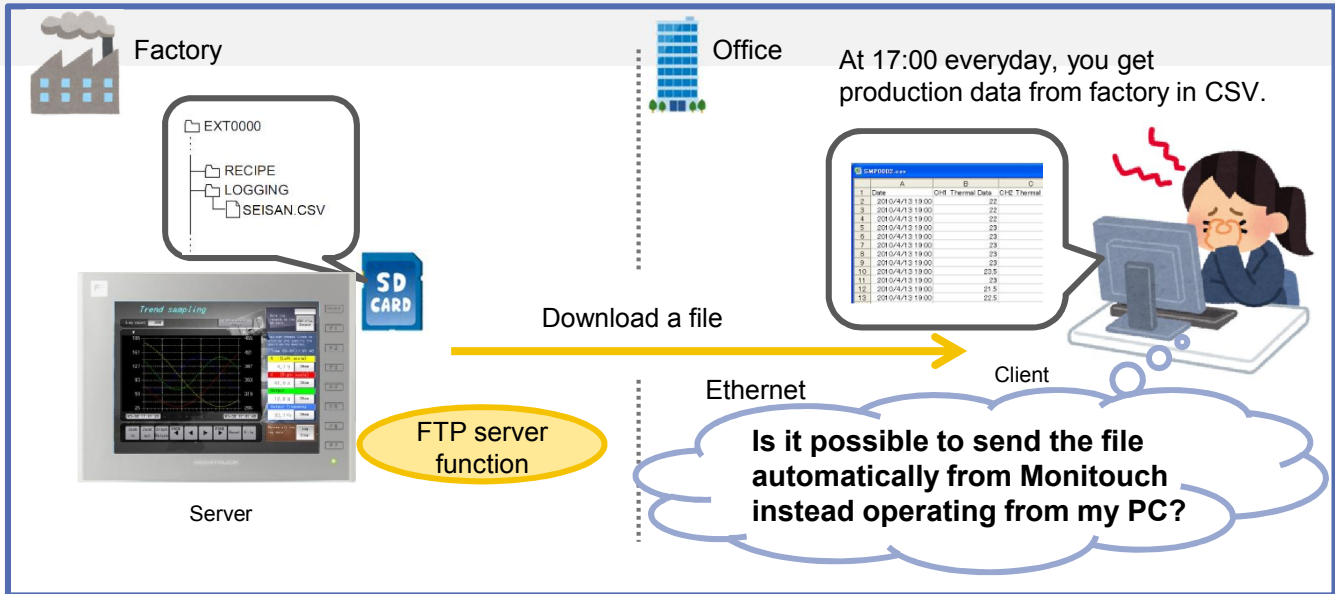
Factory

Office

At 17:00 everyday, you get production data from factory in CSV.

EXT0000
RECIPE
LOGGING
SEISAN.CSV

SD CARD

Trend sampling

| | A | B | C |
|---|---|---|---|
| 1 | Date | CH1 Thermal Data | CH2 Thermal |
| 2 | 2010/4/13 19:00 | 22 | |
| 3 | 2010/4/13 19:00 | 22 | |
| 4 | 2010/4/13 19:00 | 22 | |
| 5 | 2010/4/13 19:00 | 23 | |
| 6 | 2010/4/13 19:00 | 23 | |
| 7 | 2010/4/13 19:00 | 23 | |
| 8 | 2010/4/13 19:00 | 23 | |
| 9 | 2010/4/13 19:00 | 23 | |
| 10 | 2010/4/13 19:00 | 23.5 | |
| 11 | 2010/4/13 19:00 | 23 | |
| 12 | 2010/4/13 19:00 | 21.5 | |
| 13 | 2010/4/13 19:00 | 22.5 | |

Download a file

Client

Ethernet

FTP server function

Server

Is it possible to send the file automatically from Monitouch instead operating from my PC?